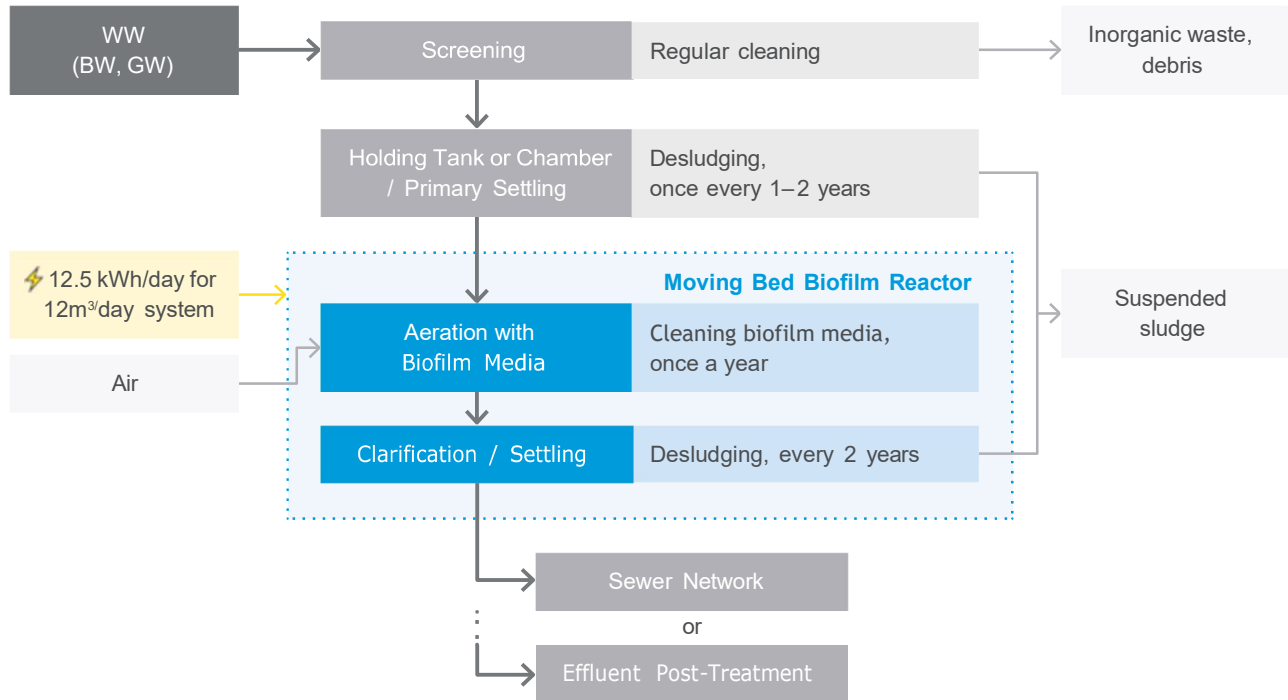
WW
(BW, GW)

Screening

Regular cleaning

Inorganic waste, debris

Holding Tank or Chamber / Primary Settling

Desludging, once every 1–2 years

12.5 kWh/day for 12m$^3$/day system

Moving Bed Biofilm Reactor

Aeration with Biofilm Media

Cleaning biofilm media, once a year

Suspended sludge

Air

Clarification / Settling

Desludging, every 2 years

Sewer Network

or

Effluent Post-Treatment